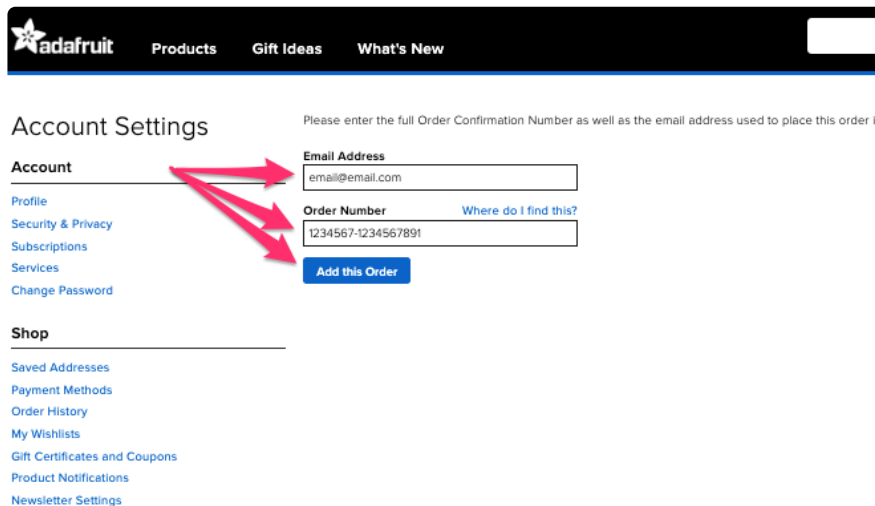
adafruit Products Gift Ideas What's New

Account Settings

Account

Profile
Security & Privacy
Subscriptions
Services
Change Password

Shop

Saved Addresses
Payment Methods
Order History
My Wishlists
Gift Certificates and Coupons
Product Notifications
Newsletter Settings

Please enter the full Order Confirmation Number as well as the email address used to place this order i

Email Address
email@email.com

Order Number
Where do I find this?
1234567-1234567891

Add this Order